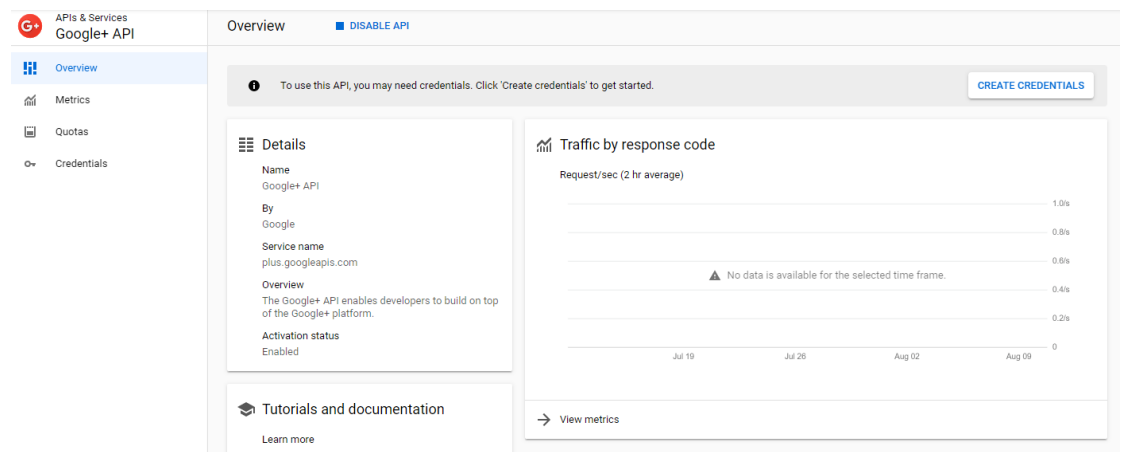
G+
APIs & Services
Google+ API

Overview
Metrics
Quotas
Credentials

Overview
DISABLE API

To use this API, you may need credentials. Click 'Create credentials' to get started.
CREATE CREDENTIALS

Details

Name
Google+ API

By
Google

Service name
plus.googleapis.com

Overview
The Google+ API enables developers to build on top of the Google+ platform.

Activation status
Enabled

Traffic by response code

Request/sec (2 hr average)

1.0/s
0.8/s
0.6/s
0.4/s
0.2/s
0

No data is available for the selected time frame.

Jul 19
Jul 26
Aug 02
Aug 09

View metrics

Tutorials and documentation

Learn more